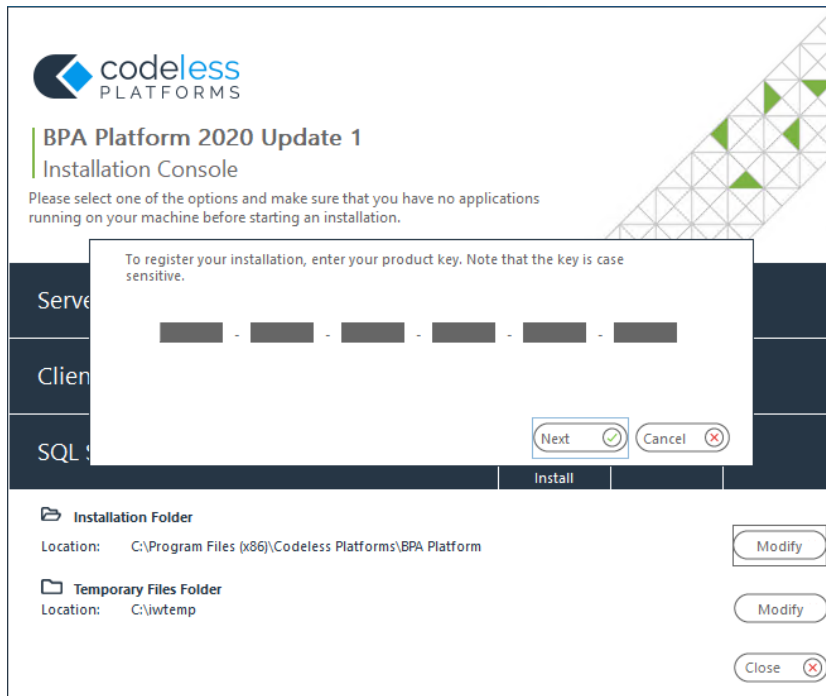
codeless
PLATFORMS

BPA Platform 2020 Update 1
Installation Console

Please select one of the options and make sure that you have no applications running on your machine before starting an installation.

Serve

Clien

SQL S

To register your installation, enter your product key. Note that the key is case sensitive.

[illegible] - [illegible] - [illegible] - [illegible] - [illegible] - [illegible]

Next

Cancel

Install

Installation Folder

Location: C:\Program Files (x86)\Codeless Platforms\BPA Platform

Modify

Temporary Files Folder

Location: C:\iwtemp

Modify

Close